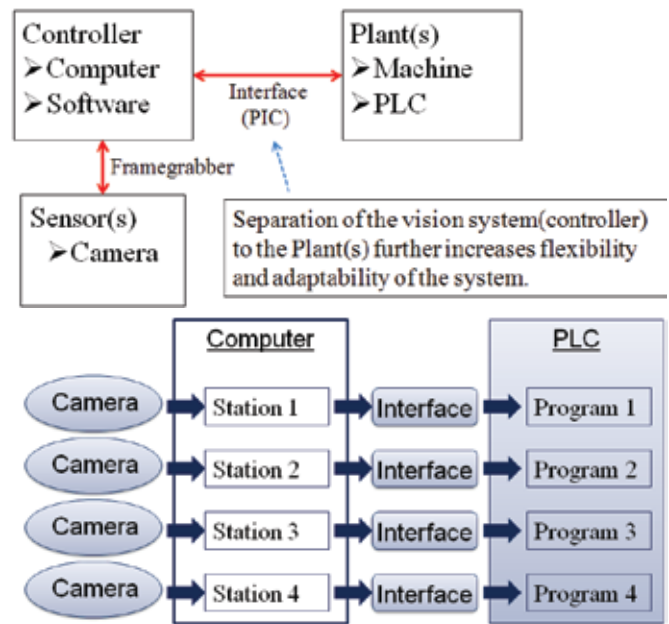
Controller
➢Computer
➢Software

Interface
(PIC)

Plant(s)
➢Machine
➢PLC

Framegrabber

Sensor(s)
➢Camera

Separation of the vision system(controller) to the Plant(s) further increases flexibility and adaptability of the system.

Computer

PLC

Camera
Station 1
Interface
Program 1

Camera
Station 2
Interface
Program 2

Camera
Station 3
Interface
Program 3

Camera
Station 4
Interface
Program 4